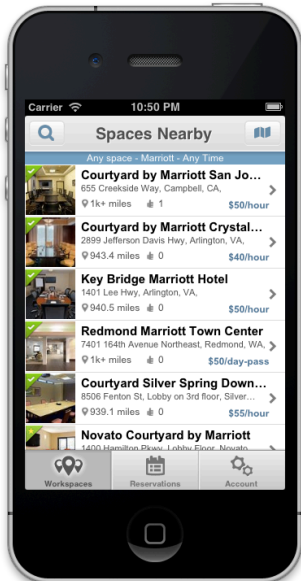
Carrier 10:50 PM

Spaces Nearby

Any space - Marriott - Any Time

Courtyard by Marriott San Jo...
655 Creekside Way, Campbell, CA,
1k+ miles 1 $50/hour

Courtyard by Marriott Crystal...
2899 Jefferson Davis Hwy, Arlington, VA,
943.4 miles 0 $40/hour

Key Bridge Marriott Hotel
1401 Lee Hwy, Arlington, VA,
940.5 miles 0 $50/hour

Redmond Marriott Town Center
7401 164th Avenue Northeast, Redmond, WA,
1k+ miles 0 $50/day-pass

Courtyard Silver Spring Down...
8506 Fenton St, Lobby on 3rd floor, Silver...
939.1 miles 0 $55/hour

Novato Courtyard by Marriott
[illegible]

Workspaces Reservations Account